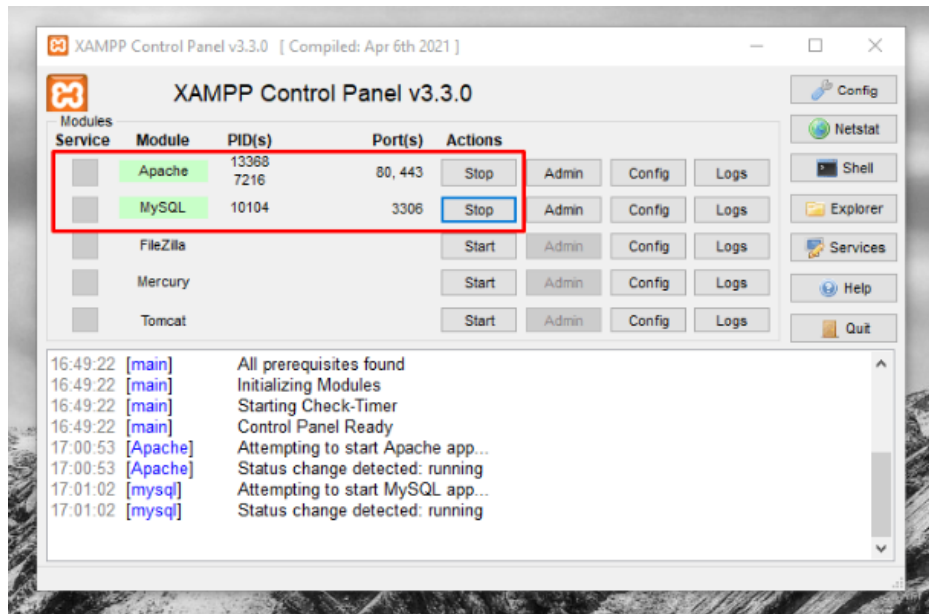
XAMPP Control Panel v3.3.0 [ Compiled: Apr 6th 2021 ]

XAMPP Control Panel v3.3.0

Config

Modules

Netstat

| Service | Module | PID(s) | Port(s) | Actions | | | |
|---|---|---|---|---|---|---|---|
| | Apache | 13368 7216 | 80, 443 | Stop | Admin | Config | Logs |
| | MySQL | 10104 | 3306 | Stop | Admin | Config | Logs |
| | FileZilla | | | Start | Admin | Config | Logs |
| | Mercury | | | Start | Admin | Config | Logs |
| | Tomcat | | | Start | Admin | Config | Logs |

Shell

Explorer

Services

Help

Quit

16:49:22 [main] All prerequisites found
16:49:22 [main] Initializing Modules
16:49:22 [main] Starting Check-Timer
16:49:22 [main] Control Panel Ready
17:00:53 [Apache] Attempting to start Apache app...
17:00:53 [Apache] Status change detected: running
17:01:02 [mysql] Attempting to start MySQL app...
17:01:02 [mysql] Status change detected: running